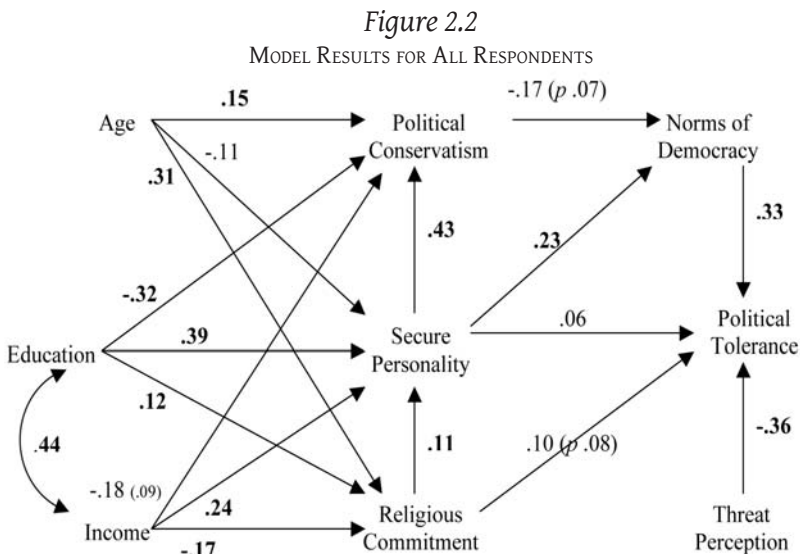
*Figure 2.2*

Model Results for All Respondents

Age

.15

-.11

.31

Political Conservatism

-.17 ($p$ .07)

Norms of Democracy

.33

.43

.23

-.32

Education

.39

Secure Personality

.06

Political Tolerance

.12

.44

.11

.10 ($p$ .08)

-.36

-.18 (.09)

Income

.24

-.17

Religious Commitment

Threat Perception